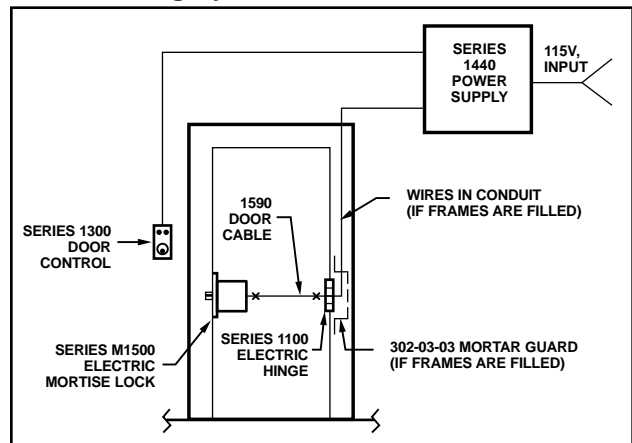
SERIES 1440 POWER SUPPLY

115V, INPUT

1590 DOOR CABLE

WIRES IN CONDUIT (IF FRAMES ARE FILLED)

SERIES 1300 DOOR CONTROL

SERIES M1500 ELECTRIC MORTISE LOCK

SERIES 1100 ELECTRIC HINGE

302-03-03 MORTAR GUARD (IF FRAMES ARE FILLED)